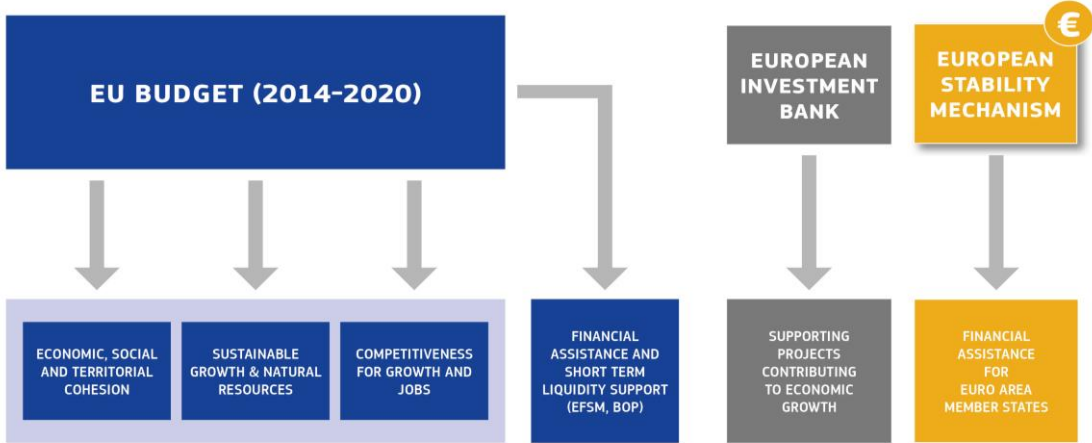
EU BUDGET (2014-2020)

EUROPEAN INVESTMENT BANK

€

EUROPEAN STABILITY MECHANISM

ECONOMIC, SOCIAL AND TERRITORIAL COHESION

SUSTAINABLE GROWTH & NATURAL RESOURCES

COMPETITIVENESS FOR GROWTH AND JOBS

FINANCIAL ASSISTANCE AND SHORT TERM LIQUIDITY SUPPORT (EFSM, BOP)

SUPPORTING PROJECTS CONTRIBUTING TO ECONOMIC GROWTH

FINANCIAL ASSISTANCE FOR EURO AREA MEMBER STATES